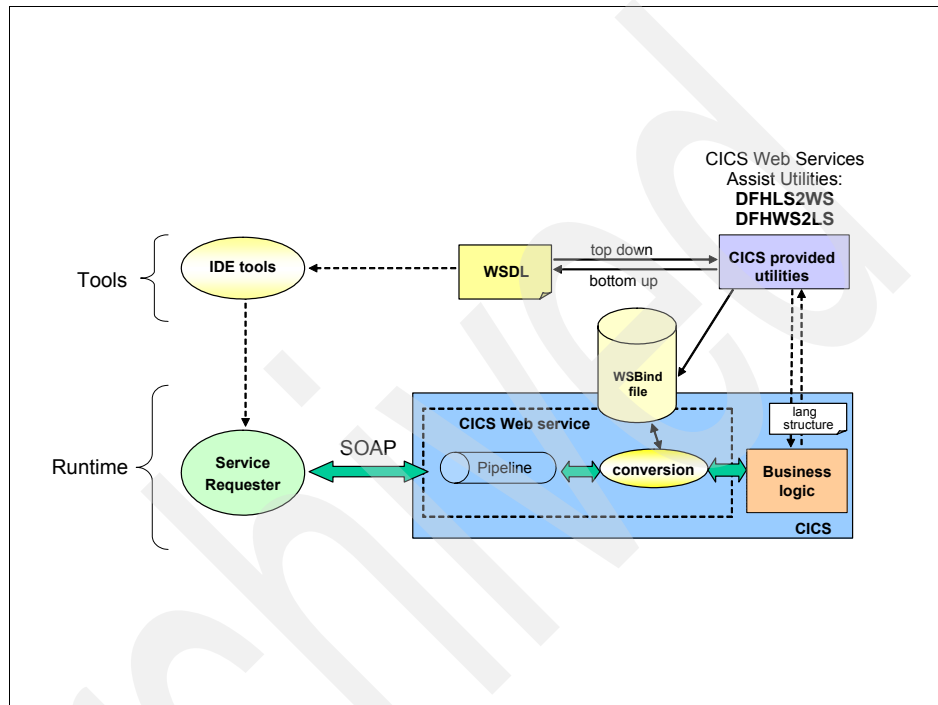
CICS Web Services Assist Utilities:
DFHLS2WS
DFHWS2LS

Tools

IDE tools

WSDL

top down

bottom up

CICS provided utilities

WSBind file

lang structure

CICS Web service

Runtime

Service Requester

SOAP

Pipeline

conversion

Business logic

CICS